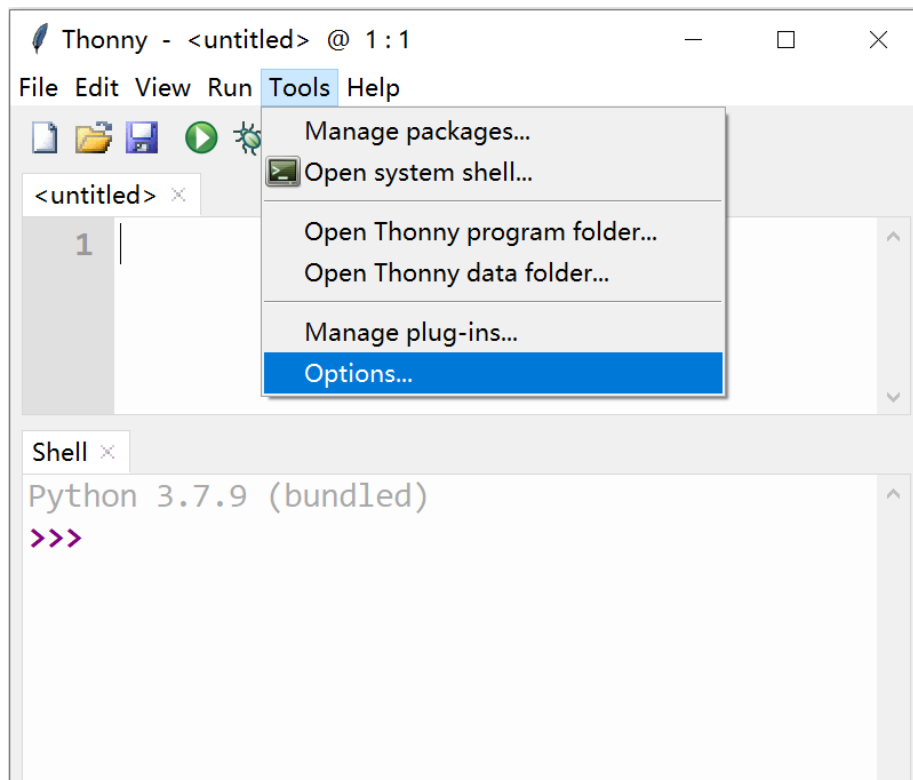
Thonny - <untitled> @ 1 : 1

File Edit View Run Tools Help

Manage packages...
Open system shell...
Open Thonny program folder...
Open Thonny data folder...
Manage plug-ins...
Options...

<untitled> ×

1

Shell ×

Python 3.7.9 (bundled)
>>>